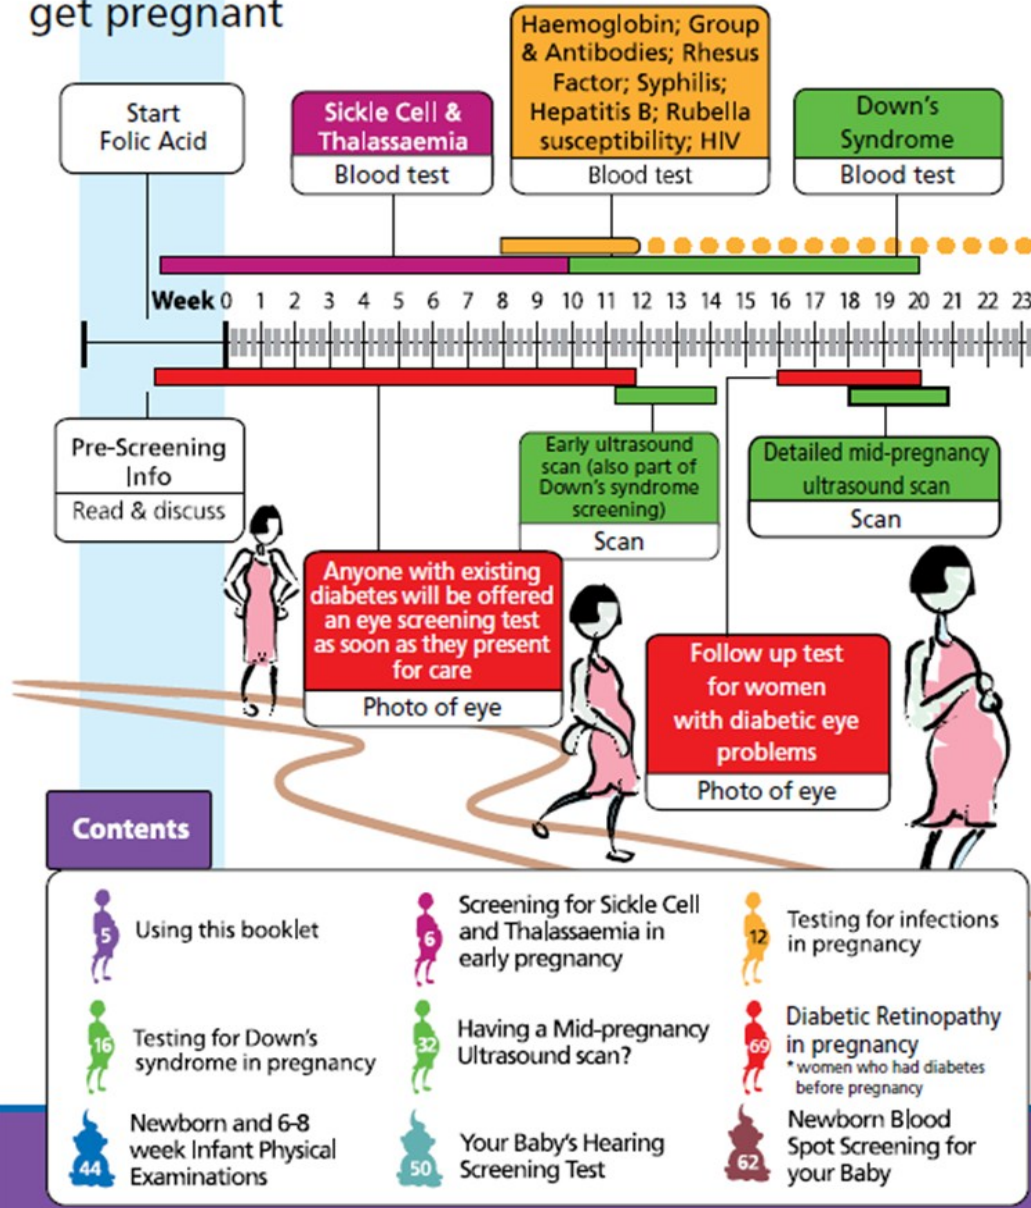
get pregnant

Start Folic Acid

Sickle Cell & Thalassaemia
Blood test

Haemoglobin; Group & Antibodies; Rhesus Factor; Syphilis; Hepatitis B; Rubella susceptibility; HIV
Blood test

Down's Syndrome
Blood test

Week 0 1 2 3 4 5 6 7 8 9 10 11 12 13 14 15 16 17 18 19 20 21 22 23

Pre-Screening Info
Read & discuss

Early ultrasound scan (also part of Down's syndrome screening)
Scan

Detailed mid-pregnancy ultrasound scan
Scan

Anyone with existing diabetes will be offered an eye screening test as soon as they present for care
Photo of eye

Follow up test for women with diabetic eye problems
Photo of eye

Contents

5 Using this booklet

6 Screening for Sickle Cell and Thalassaemia in early pregnancy

12 Testing for infections in pregnancy

16 Testing for Down's syndrome in pregnancy

32 Having a Mid-pregnancy Ultrasound scan?

69 Diabetic Retinopathy in pregnancy
*women who had diabetes before pregnancy

44 Newborn and 6-8 week Infant Physical Examinations

50 Your Baby's Hearing Screening Test

62 Newborn Blood Spot Screening for your Baby